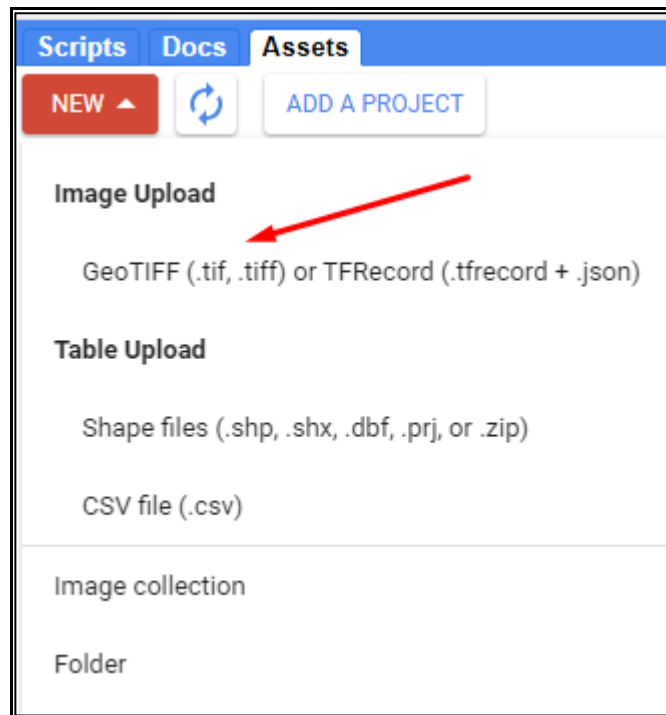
Scripts Docs Assets

NEW

ADD A PROJECT

Image Upload

GeoTIFF (.tif, .tiff) or TFRecord (.tfrecord + .json)

Table Upload

Shape files (.shp, .shx, .dbf, .prj, or .zip)

CSV file (.csv)

Image collection

Folder